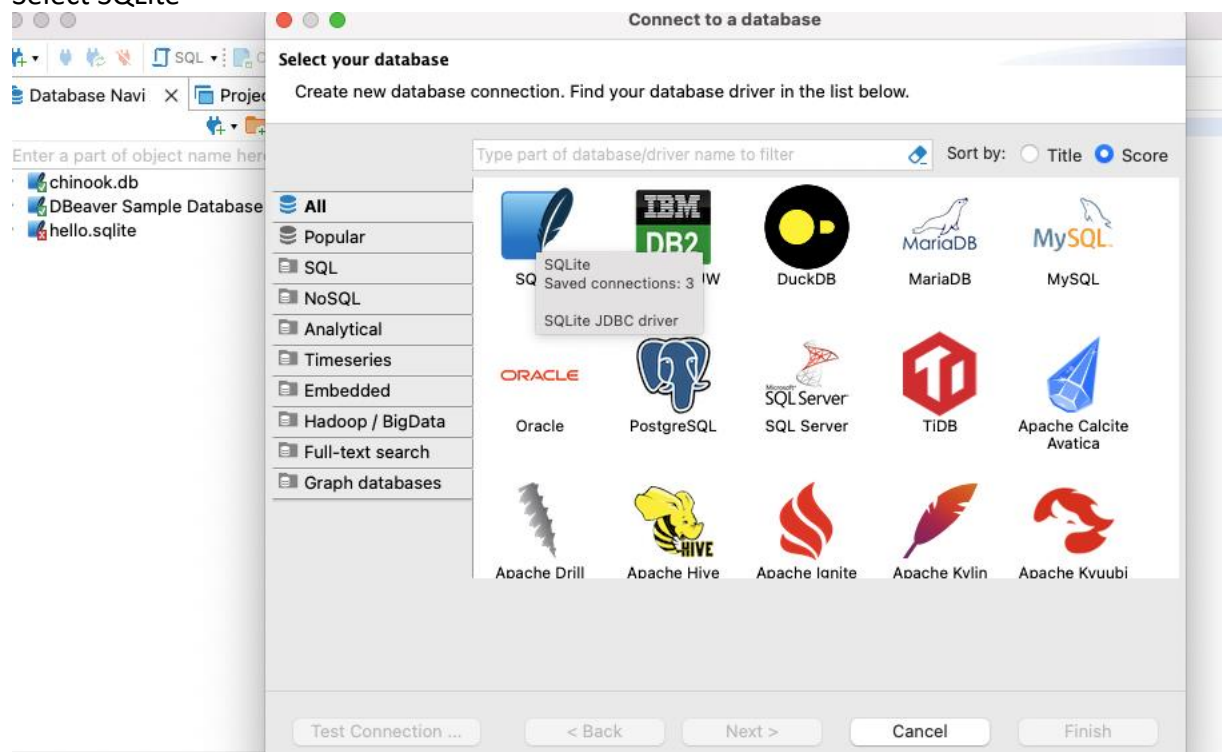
Select SQLite

SQL

Database Navi × Projec

Enter a part of object name here

chinook.db
DBeaver Sample Database
hello.sqlite

Connect to a database

Select your database

Create new database connection. Find your database driver in the list below.

Type part of database/driver name to filter

Sort by: Title Score

All
Popular
SQL
NoSQL
Analytical
Timeseries
Embedded
Hadoop / BigData
Full-text search
Graph databases

IBM DB2

SQ
SQLite
Saved connections: 3
SQLite JDBC driver
W

DuckDB

MariaDB
MariaDB

MySQL
MySQL

ORACLE
Oracle

PostgreSQL

SQL Server
SQL Server

TiDB

Apache Calcite Avatica

Apache Drill

HIVE
Apache Hive

Apache Ignite

Apache Kylin

Apache Kyuubi

Test Connection ...

< Back

Next >

Cancel

Finish